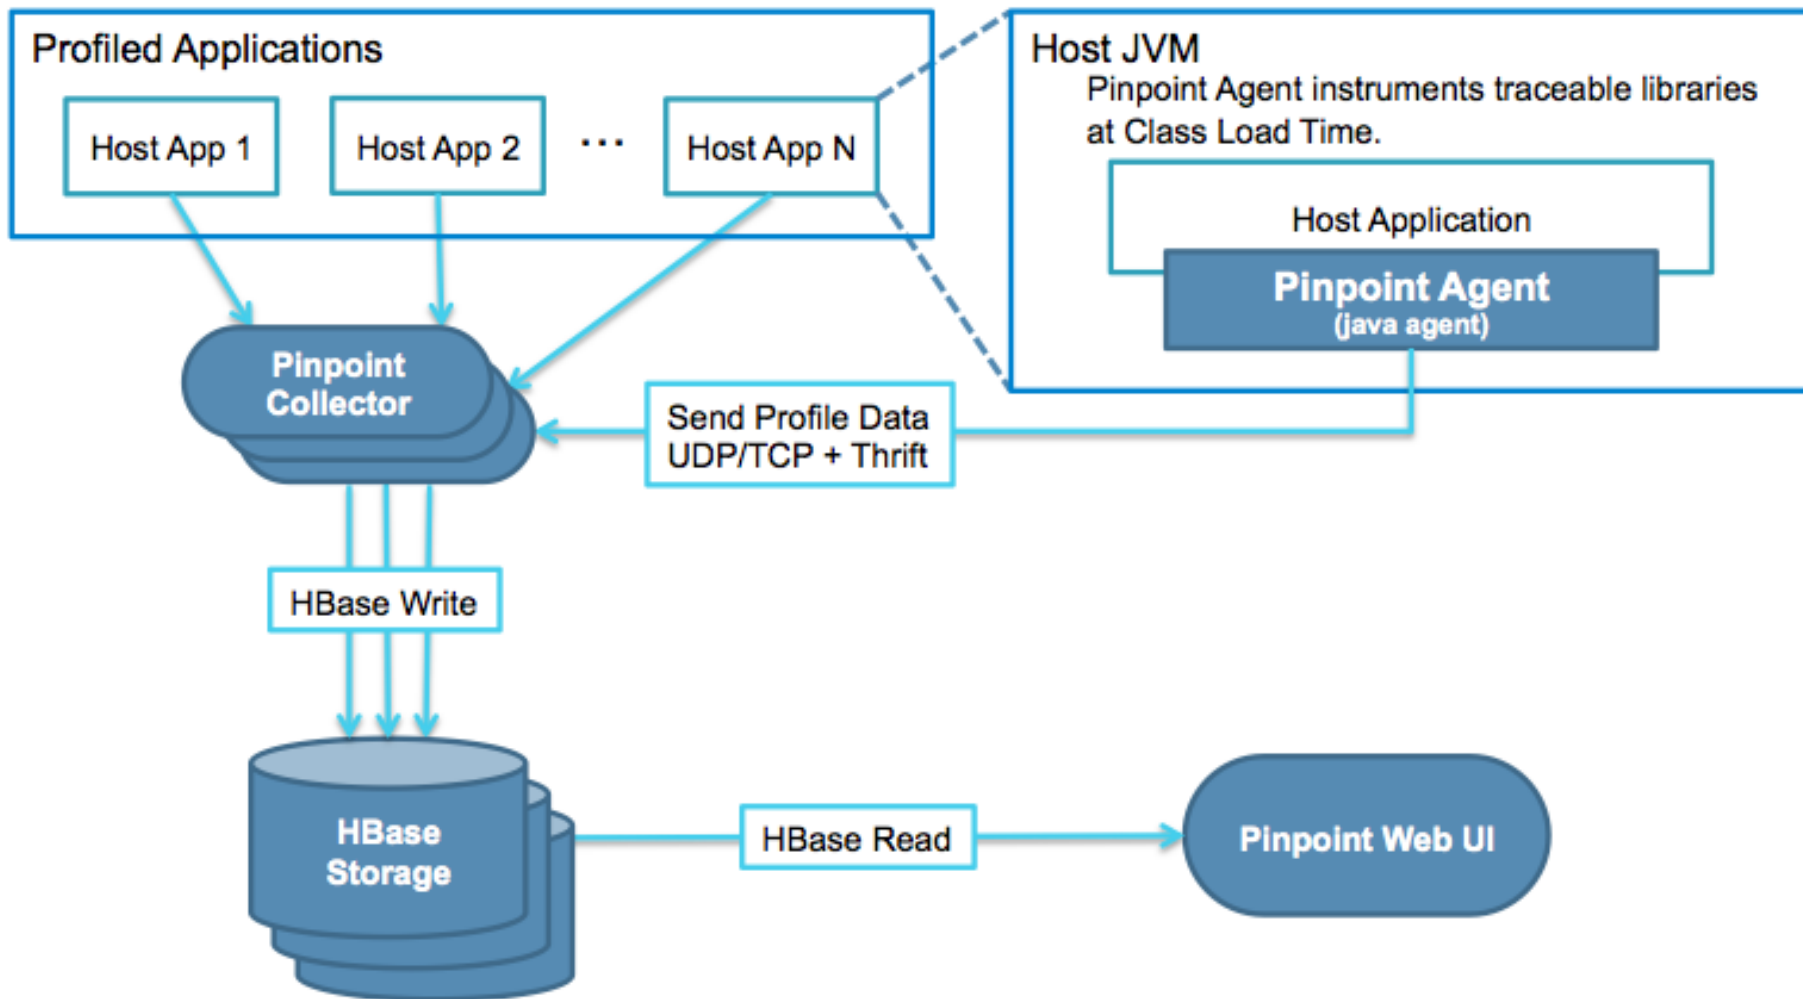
Profiled Applications

Host App 1

Host App 2

...

Host App N

Host JVM

Pinpoint Agent instruments traceable libraries at Class Load Time.

Host Application

Pinpoint Agent
(java agent)

Pinpoint Collector

Send Profile Data
UDP/TCP + Thrift

HBase Write

HBase Storage

HBase Read

Pinpoint Web UI